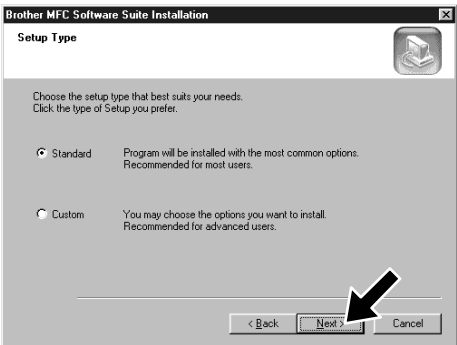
Brother MFC Software Suite Installation

Setup Type

Choose the setup type that best suits your needs.
Click the type of Setup you prefer.

Standard Program will be installed with the most common options. Recommended for most users.

Custom You may choose the options you want to install. Recommended for advanced users.

< Back Next > Cancel